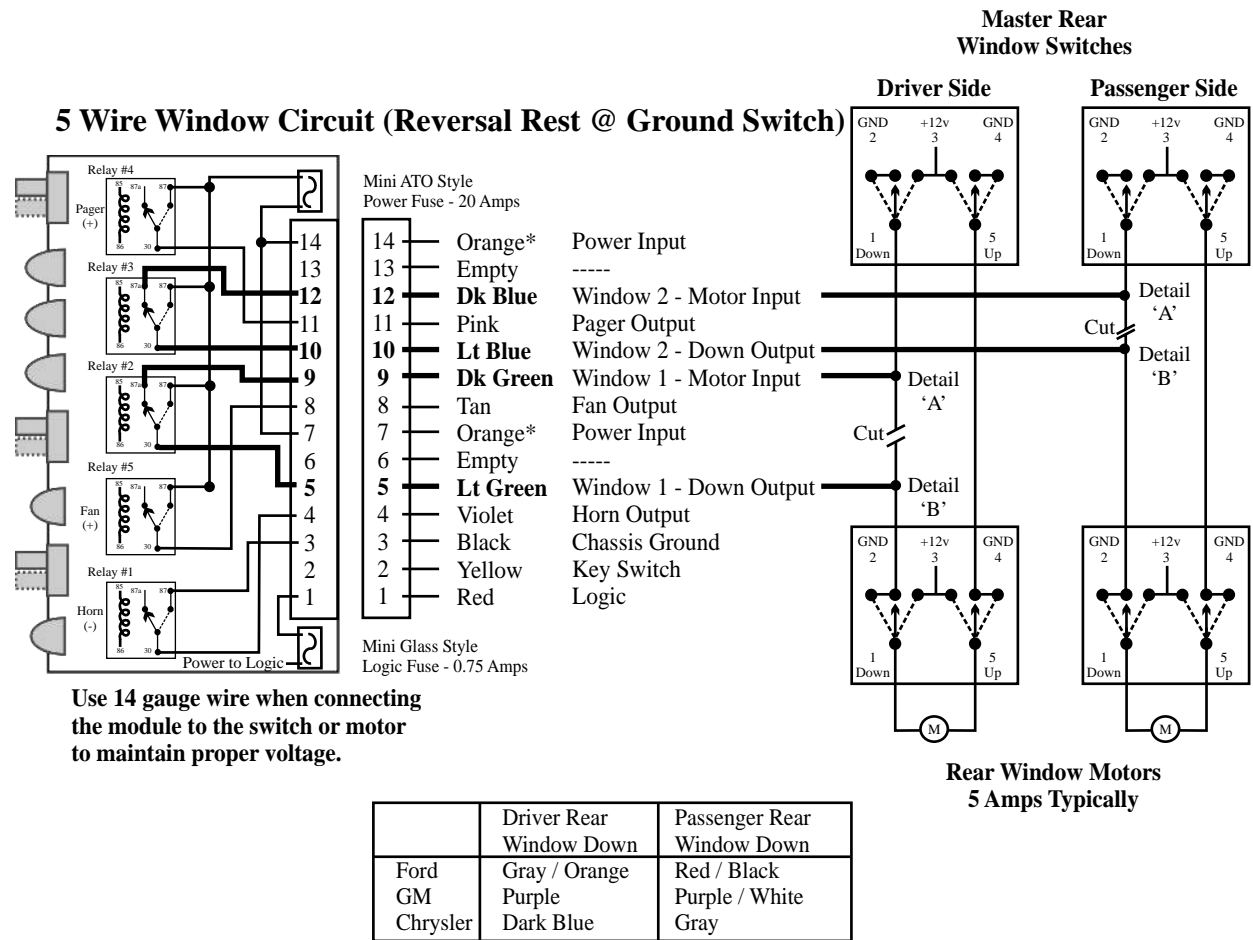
Master Rear
Window Switches

Driver Side

Passenger Side

5 Wire Window Circuit (Reversal Rest @ Ground Switch)

GND 2 | +12v 3 | GND 4

1 Down | 5 Up

GND 2 | +12v 3 | GND 4

1 Down | 5 Up

Relay #4
Pager (+)
85 87a 87 86 30

Relay #3
85 87a 87 86 30

Relay #2
85 87a 87 86 30

Relay #5
Fan (+)
85 87a 87 86 30

Relay #1
Horn (-)
85 87a 87 86 30

Power to Logic

Mini ATO Style
Power Fuse - 20 Amps

14 Orange* Power Input
13 Empty -----
**12 Dk Blue** Window 2 - Motor Input
11 Pink Pager Output
**10 Lt Blue** Window 2 - Down Output
**9 Dk Green** Window 1 - Motor Input
8 Tan Fan Output
7 Orange* Power Input
6 Empty -----
**5 Lt Green** Window 1 - Down Output
4 Violet Horn Output
3 Black Chassis Ground
2 Yellow Key Switch
1 Red Logic

Mini Glass Style
Logic Fuse - 0.75 Amps

Detail 'A'
Cut
Detail 'B'

Detail 'A'
Cut
Detail 'B'

GND 2 | +12v 3 | GND 4

1 Down | 5 Up

GND 2 | +12v 3 | GND 4

1 Down | 5 Up

M

M

Use 14 gauge wire when connecting the module to the switch or motor to maintain proper voltage.

Rear Window Motors
5 Amps Typically

| | Driver Rear Window Down | Passenger Rear Window Down |
|---|---|---|
| Ford | Gray / Orange | Red / Black |
| GM | Purple | Purple / White |
| Chrysler | Dark Blue | Gray |